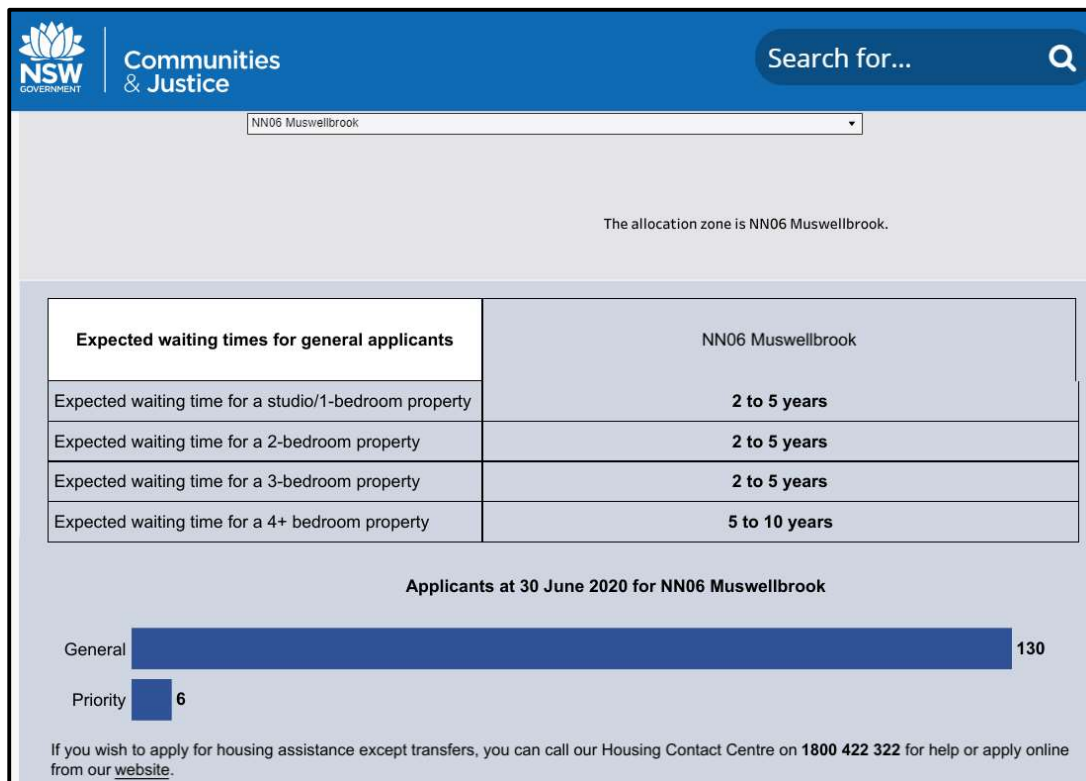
NSW GOVERNMENT

Communities & Justice

Search for...

NN06 Muswellbrook

The allocation zone is NN06 Muswellbrook.

| Expected waiting times for general applicants | NN06 Muswellbrook |
|---|---|
| Expected waiting time for a studio/1-bedroom property | 2 to 5 years |
| Expected waiting time for a 2-bedroom property | 2 to 5 years |
| Expected waiting time for a 3-bedroom property | 2 to 5 years |
| Expected waiting time for a 4+ bedroom property | 5 to 10 years |

Applicants at 30 June 2020 for NN06 Muswellbrook

General 130

Priority 6

If you wish to apply for housing assistance except transfers, you can call our Housing Contact Centre on 1800 422 322 for help or apply online from our website.